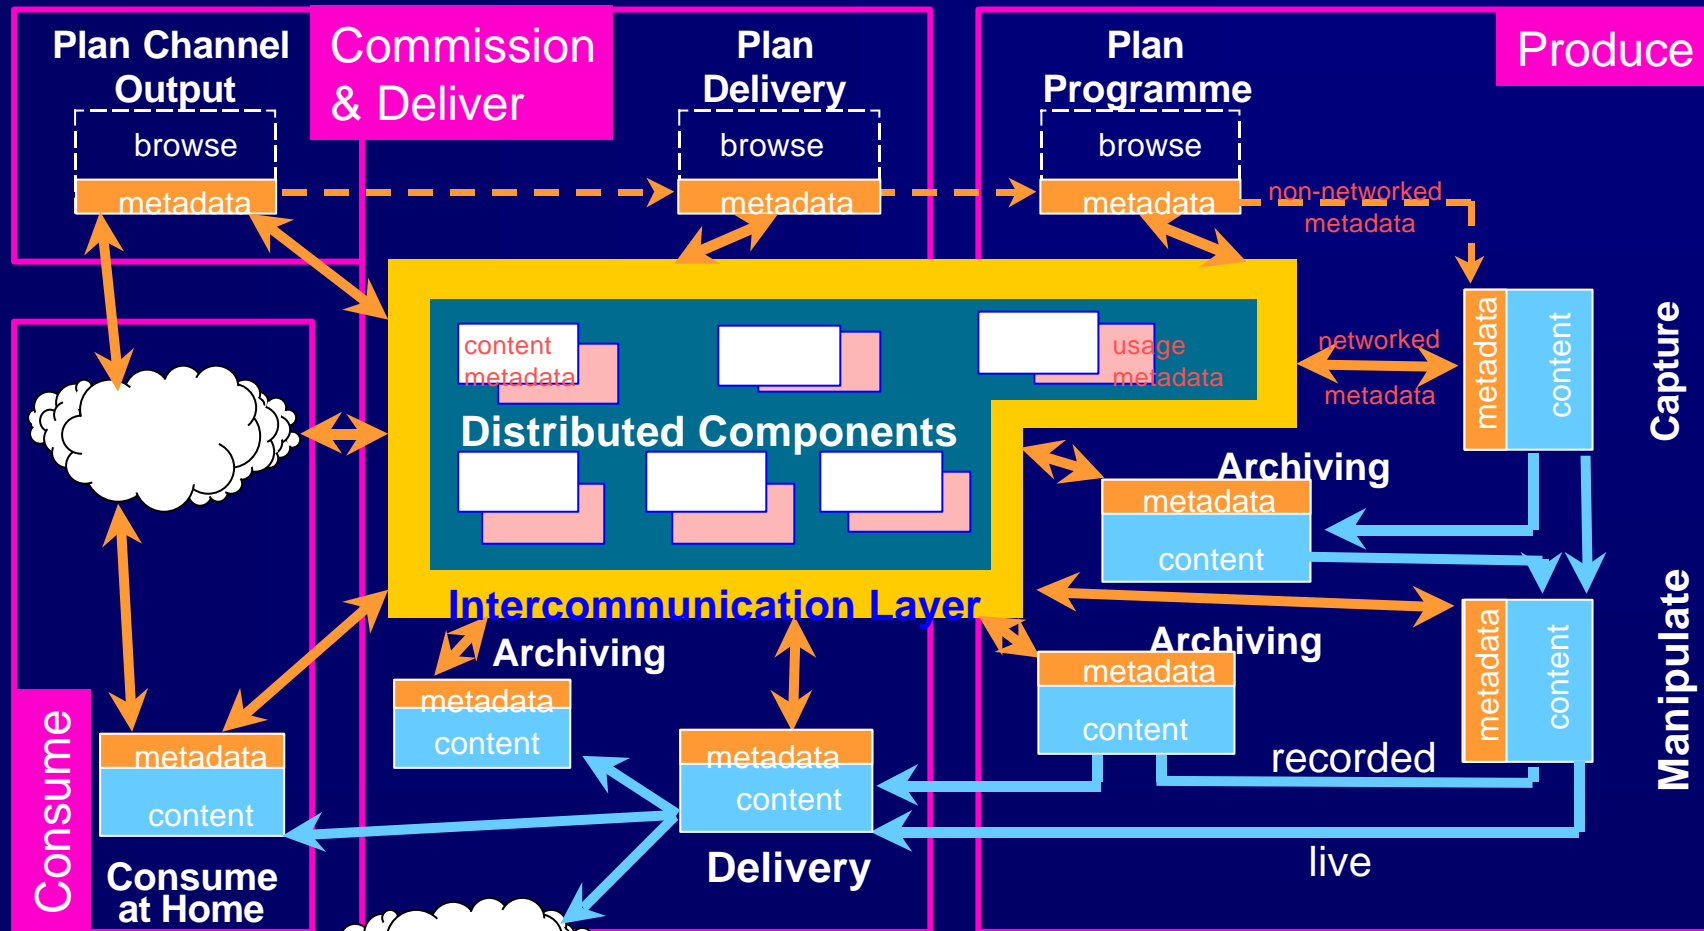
Plan Channel Output

browse

metadata

Commission & Deliver

Plan Delivery

browse

metadata

Plan Programme

browse

metadata

Produce

non-networked metadata

content metadata

usage metadata

Distributed Components

networked metadata

metadata

content

Capture

Archiving

metadata

content

Intercommunication Layer

Archiving

metadata

content

Archiving

metadata

content

metadata

content

Manipulate

Consume

metadata

content

Consume at Home

metadata

content

Delivery

recorded

live